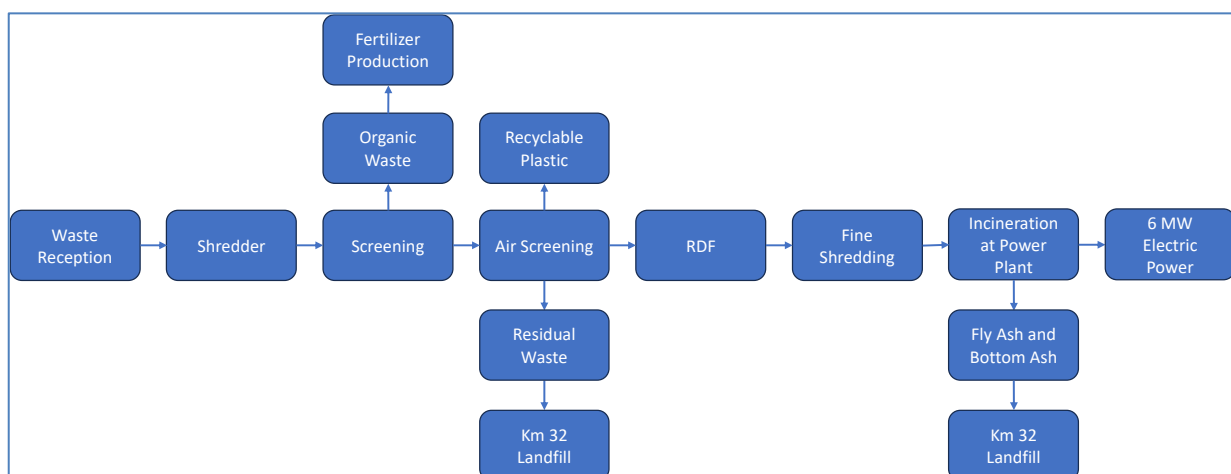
Fertilizer Production

Organic Waste

Recyclable Plastic

Waste Reception

Shredder

Screening

Air Screening

RDF

Fine Shredding

Incineration at Power Plant

6 MW Electric Power

Residual Waste

Fly Ash and Bottom Ash

Km 32 Landfill

Km 32 Landfill